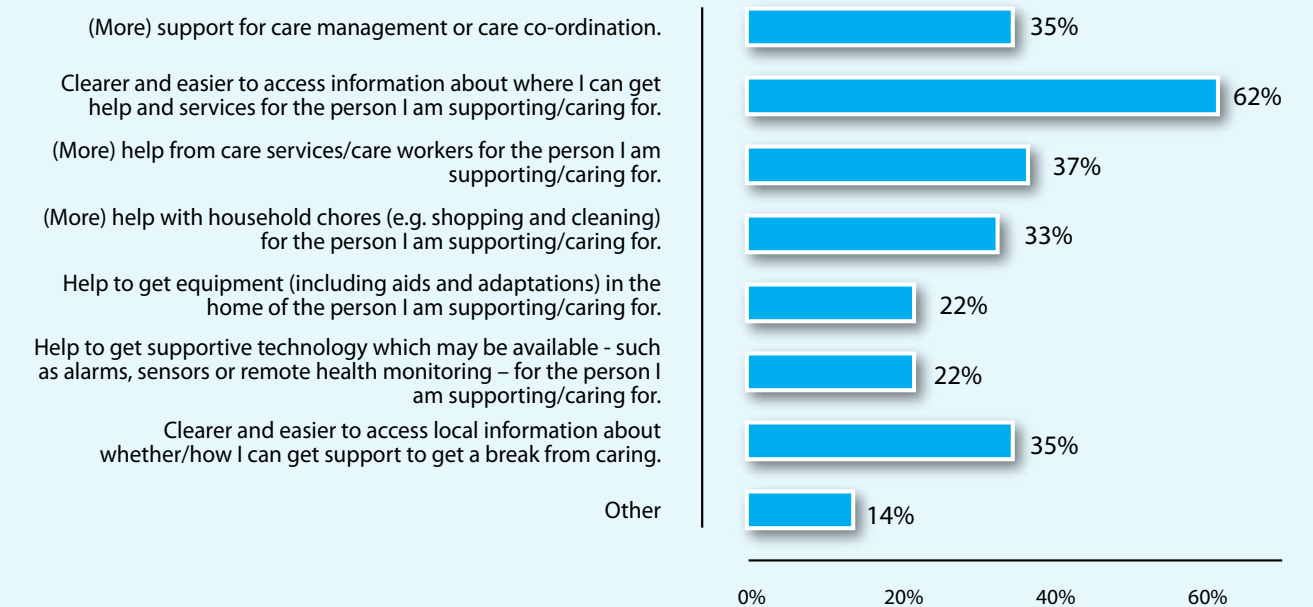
(More) support for care management or care co-ordination.

Clearer and easier to access information about where I can get help and services for the person I am supporting/caring for.

(More) help from care services/care workers for the person I am supporting/caring for.

(More) help with household chores (e.g. shopping and cleaning) for the person I am supporting/caring for.

Help to get equipment (including aids and adaptations) in the home of the person I am supporting/caring for.

Help to get supportive technology which may be available - such as alarms, sensors or remote health monitoring – for the person I am supporting/caring for.

Clearer and easier to access local information about whether/how I can get support to get a break from caring.

Other

35%

62%

37%

33%

22%

22%

35%

14%

0%

20%

40%

60%